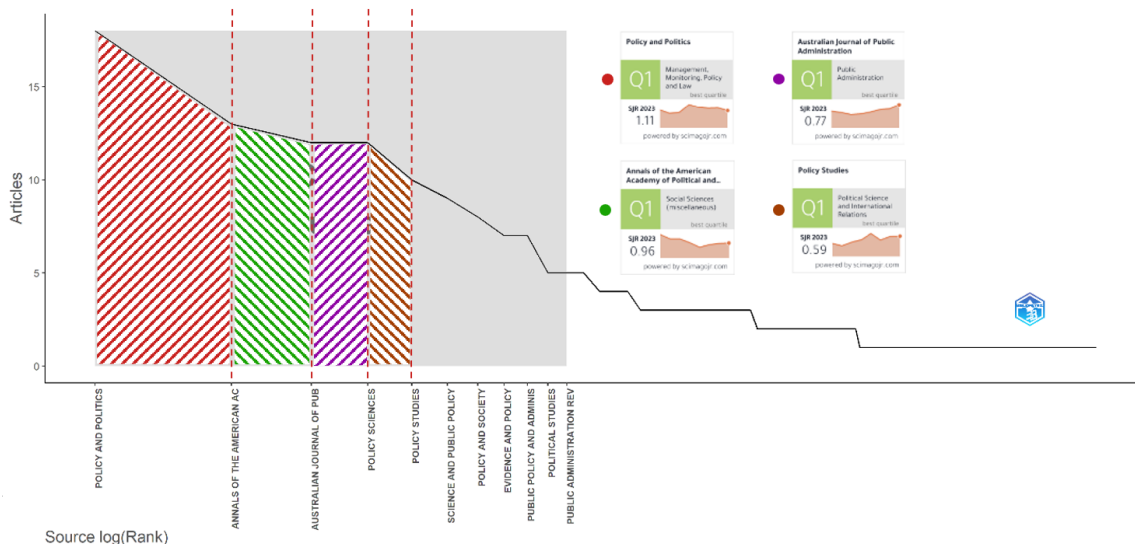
Articles

15

10

5

0

Policy and Politics
Q1
Management, Monitoring, Policy and Law
best quartile
SJR 2023
1.11
powered by scimagojr.com

Australian Journal of Public Administration
Q1
Public Administration
best quartile
SJR 2023
0.77
powered by scimagojr.com

Annals of the American Academy of Political and...
Q1
Social Sciences (miscellaneous)
best quartile
SJR 2023
0.96
powered by scimagojr.com

Policy Studies
Q1
Political Science and International Relations
best quartile
SJR 2023
0.59
powered by scimagojr.com

POLICY AND POLITICS
ANNALS OF THE AMERICAN AC
AUSTRALIAN JOURNAL OF PUB
POLICY SCIENCES
POLICY STUDIES
SCIENCE AND PUBLIC POLICY
POLICY AND SOCIETY
EVIDENCE AND POLICY
PUBLIC POLICY AND ADMINIS
POLITICAL STUDIES
PUBLIC ADMINISTRATION REV

Source log(Rank)